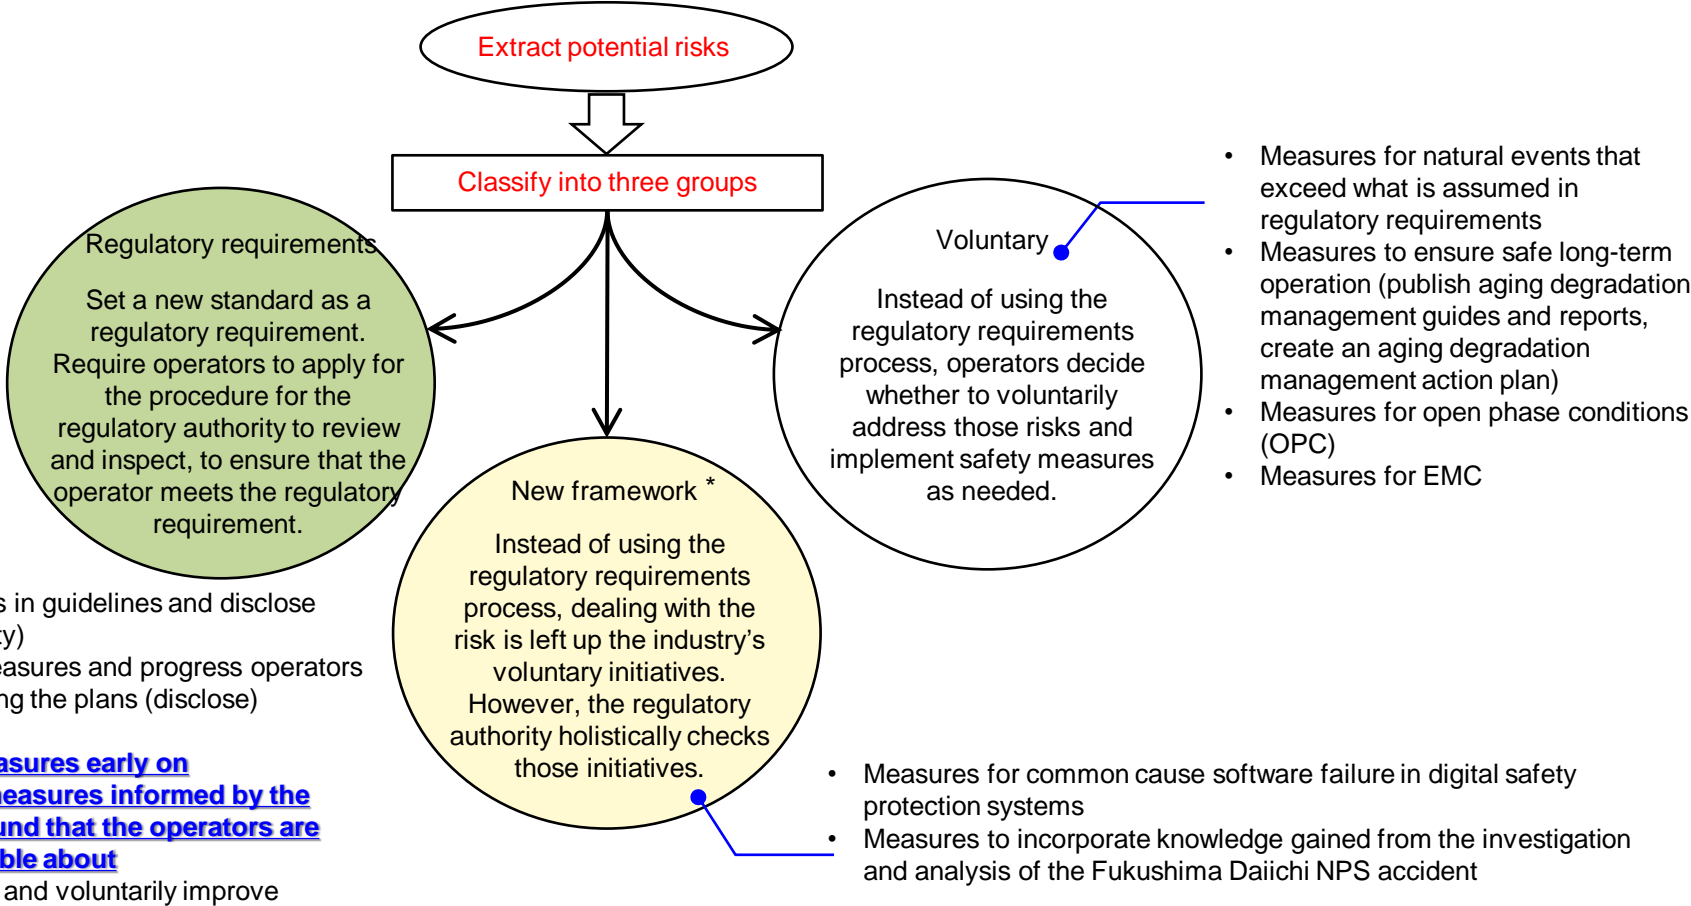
Extract potential risks

Classify into three groups

Regulatory requirements

Set a new standard as a regulatory requirement. Require operators to apply for the procedure for the regulatory authority to review and inspect, to ensure that the operator meets the regulatory requirement.

New framework *

Instead of using the regulatory requirements process, dealing with the risk is left up the industry's voluntary initiatives. However, the regulatory authority holistically checks those initiatives.

Voluntary

Instead of using the regulatory requirements process, operators decide whether to voluntarily address those risks and implement safety measures as needed.

- Measures for natural events that exceed what is assumed in regulatory requirements
- Measures to ensure safe long-term operation (publish aging degradation management guides and reports, create an aging degradation management action plan)
- Measures for open phase conditions (OPC)
- Measures for EMC

s in guidelines and disclose
y)
easures and progress operators
ng the plans (disclose)

asures early on
easures informed by the
und that the operators are
ble about
and voluntarily improve

- Measures for common cause software failure in digital safety protection systems
- Measures to incorporate knowledge gained from the investigation and analysis of the Fukushima Daiichi NPS accident